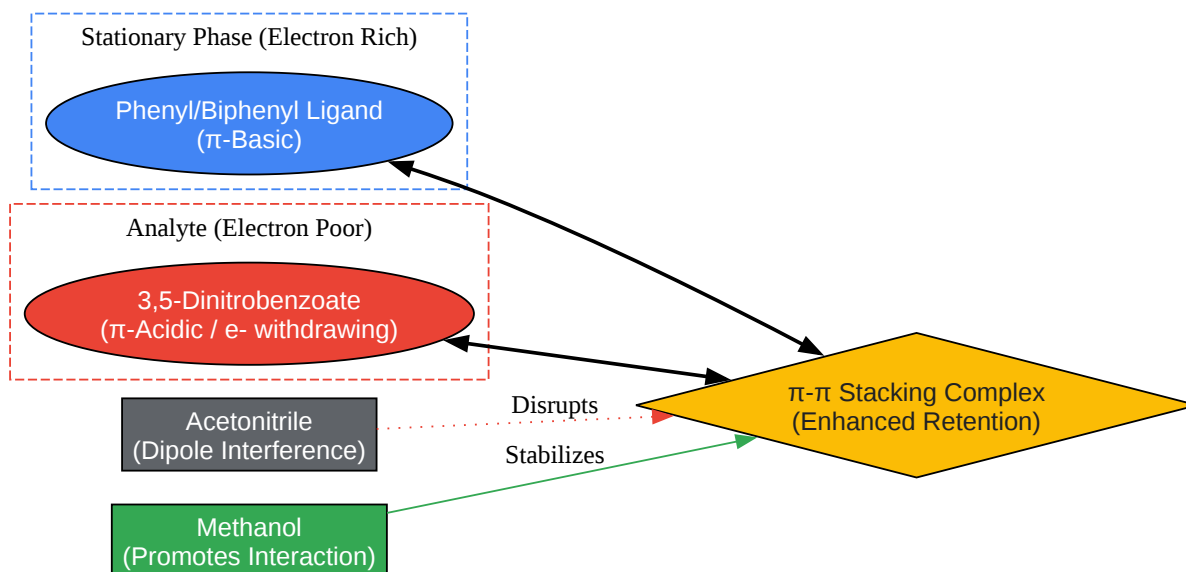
Stationary Phase (Electron Rich)

Phenyl/Biphenyl Ligand
(π-Basic)

Analyte (Electron Poor)

3,5-Dinitrobenzoate
(π-Acidic / e- withdrawing)

Acetonitrile
(Dipole Interference)

Disrupts

π-π Stacking Complex
(Enhanced Retention)

Stabilizes

Methanol
(Promotes Interaction)